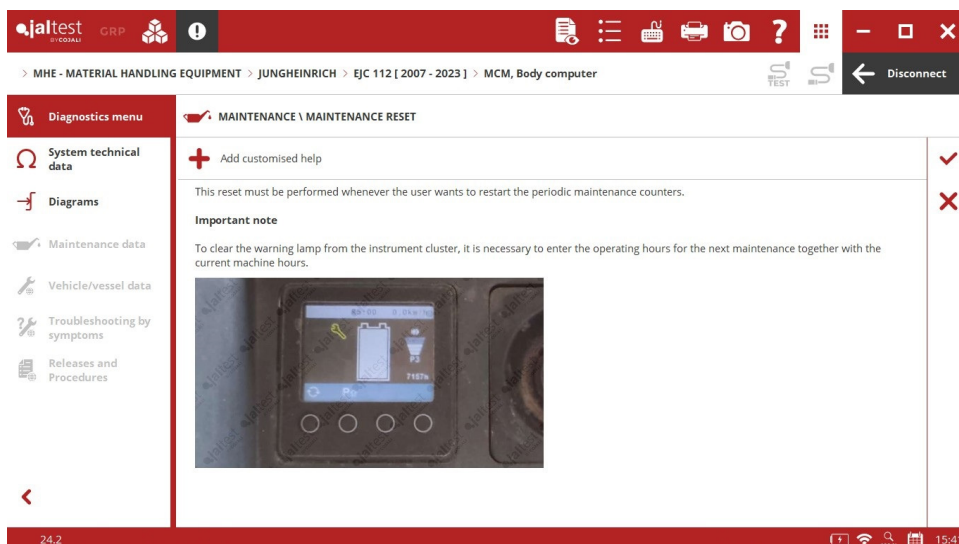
jaltest BY COJALI GRP

> MHE - MATERIAL HANDLING EQUIPMENT > JUNGHEINRICH > EJC 112 [ 2007 - 2023 ] > MCM, Body computer

TEST

Disconnect

Diagnostics menu

System technical data

Diagrams

Maintenance data

Vehicle/vessel data

Troubleshooting by symptoms

Releases and Procedures

MAINTENANCE \ MAINTENANCE RESET

Add customised help

This reset must be performed whenever the user wants to restart the periodic maintenance counters.

Important note

To clear the warning lamp from the instrument cluster, it is necessary to enter the operating hours for the next maintenance together with the current machine hours.

P3

7157h

Po

24.2

15:4